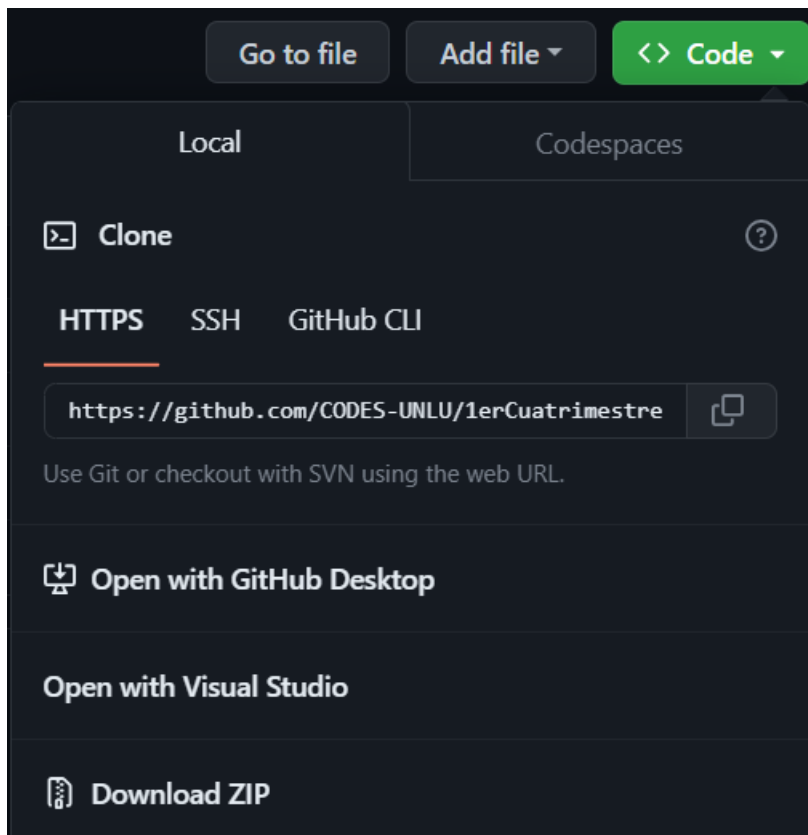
Go to file

Add file

<> Code

Local

Codespaces

Clone

HTTPS SSH GitHub CLI

https://github.com/CODES-UNLU/1erCuatrimestre

Use Git or checkout with SVN using the web URL.

Open with GitHub Desktop

Open with Visual Studio

Download ZIP